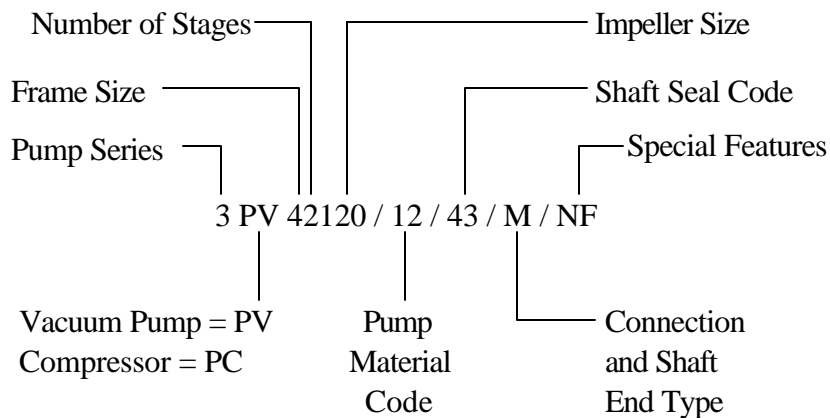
Number of Stages

Impeller Size

Frame Size

Shaft Seal Code

Pump Series

Special Features

3 PV 42120 / 12 / 43 / M / NF

Vacuum Pump = PV
Compressor = PC

Pump Material Code

Connection and Shaft End Type